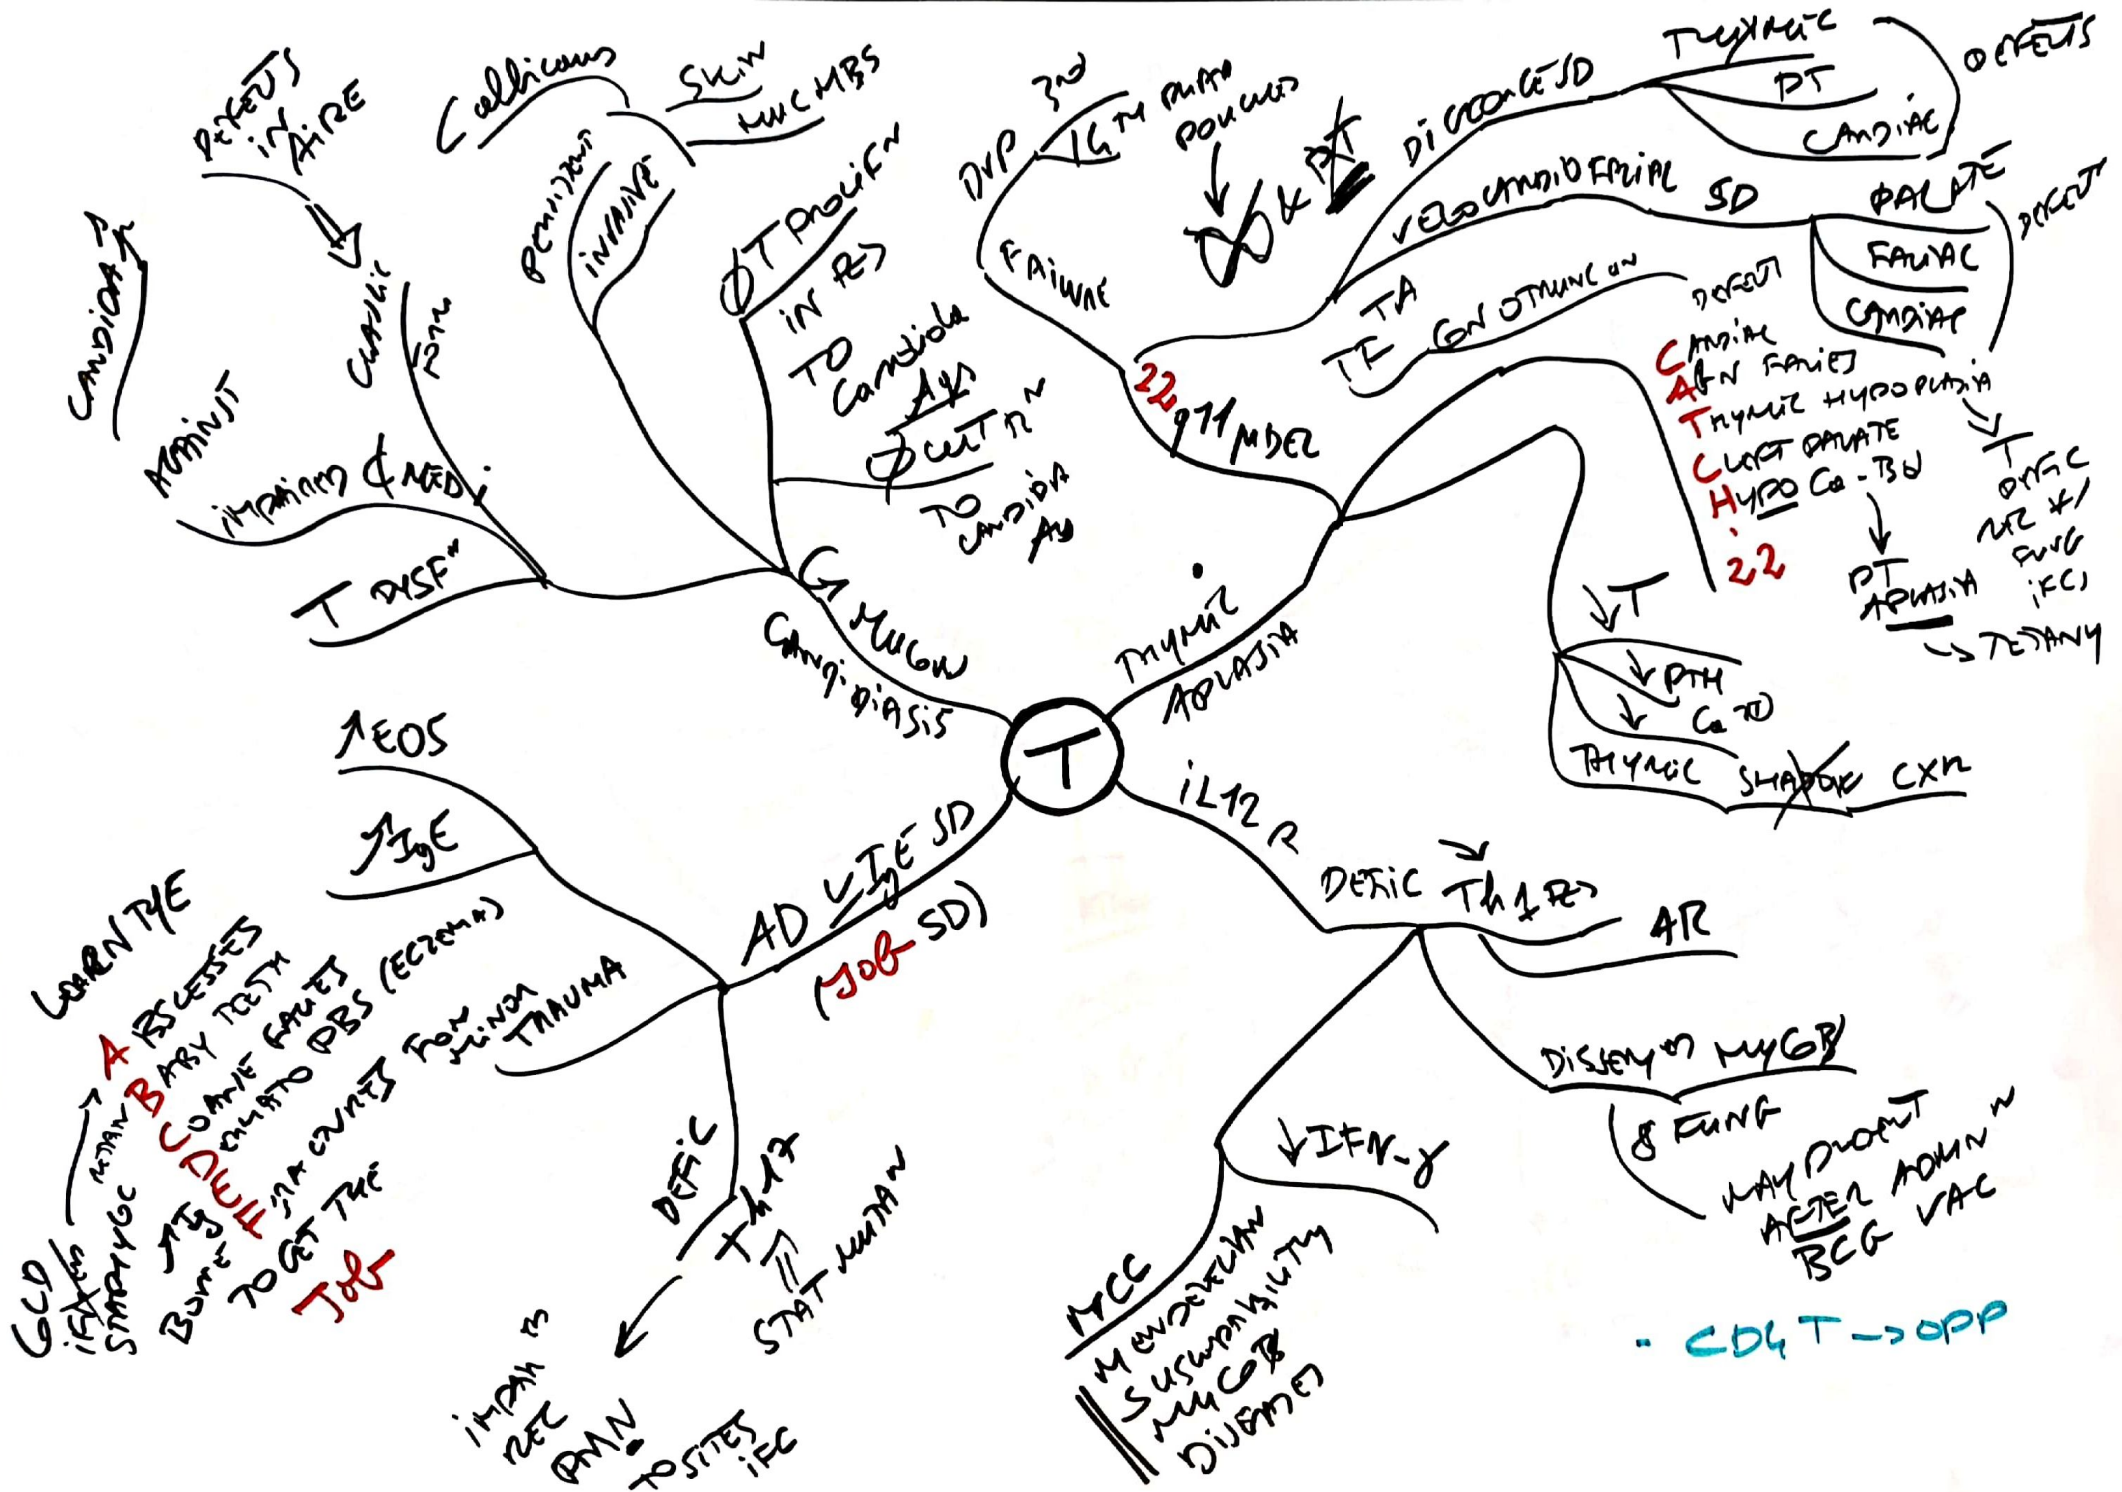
T

CANDIDA

DEFECTS IN AIRE

CLASSIC

FORM

AGAINST

IMPAIRED CMI

T DYSFN

CALLICANS

SKIN

MUC MBS

PERSISTENT

INFANT

Ø T PROLIFN IN RES TO Candida Ag

Ø CYT Rn TO CANDIDA Ag

C MUCOC Candidiasis

DVP 3rd 4th PHARYN POUCHES

Ø & PT

FAILURE

22q11 MDEL

DIGEORGE SD

THYMIC

PT

CARDIAC

DEFECTS

VELOCARDIOFACIAL SD

PALATE

FACIAL

CARDIAC

DEFECT

TF TA

CONOTRUNCAL DEFECT

CARDIAC
ABN FACIES
THYMIC HYPOPLASIA
CLEFT PALATE
HYPO Ca - BU
22

T
DYSFC
REC V/
FUNG
IFCs

PT APLASIA
→ TETANY

↓T

↓PTH

↓ Ca

THYMIC SHADOW CXR

THYMIC APLASIA

↑EOS

↑IgE

AD ↑IgE SD
(JOB SD)

LEARN THE
ABSCESSES
BABY TEETH
COARSE FACIES
DERMATO PBS (ECZEMA)
FRACTURES FROM MINOR TRAUMA
IgE
BONE
TO GET THE
JOB

TRAUMA

RETAINED

STAPHYLOC

COLD

IFCs

DEFIC

Th17

STAT MUTATION

IMPAIRED REC

PMN

TO SITES IFC

IL12 R

DEFIC

↓ Th1 RES

AR

DISSEMn MYCOB

& FUNG

MAY DVP AFTER ADMINn BCG VAC

↓IFN-γ

MCC

MENDELIAN SUSCEPTIBILITY MYCOB DISEASES

· CD4 T → OPP